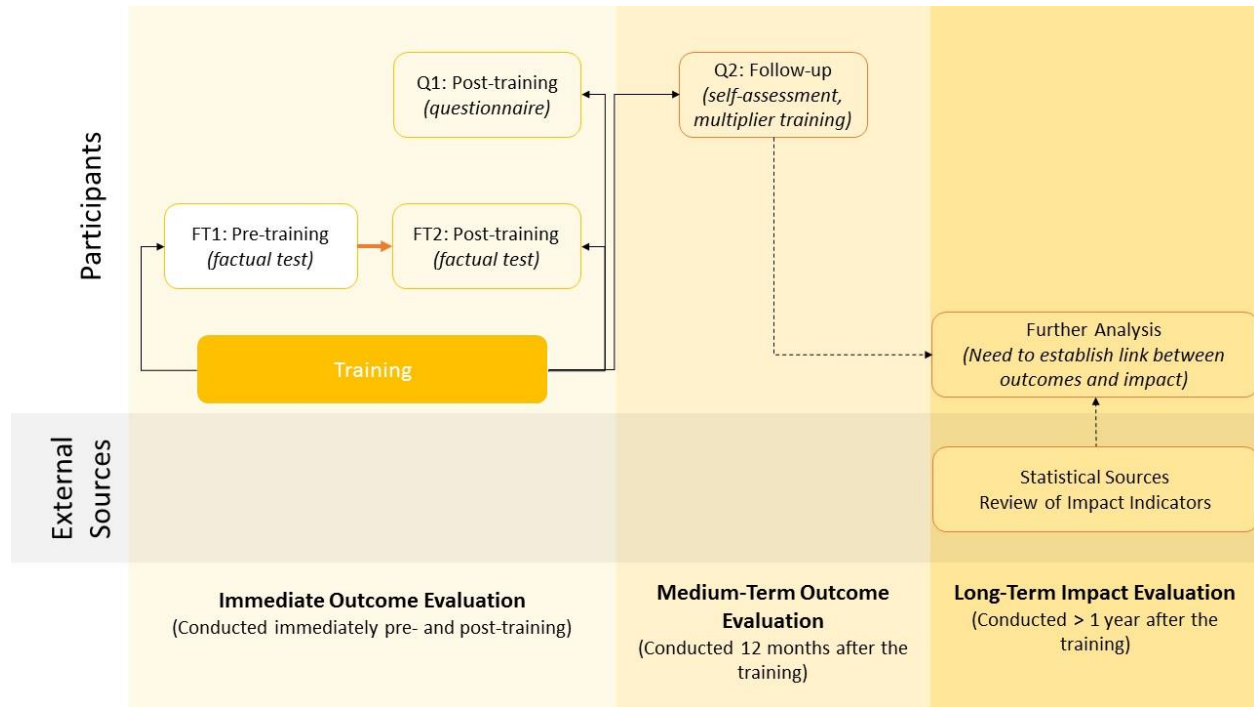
Participants

Q1: Post-training
*(questionnaire)*

Q2: Follow-up
*(self-assessment, multiplier training)*

FT1: Pre-training
*(factual test)*

FT2: Post-training
*(factual test)*

Training

Further Analysis
*(Need to establish link between outcomes and impact)*

External Sources

Statistical Sources
Review of Impact Indicators

**Immediate Outcome Evaluation**
(Conducted immediately pre- and post-training)

**Medium-Term Outcome Evaluation**
(Conducted 12 months after the training)

**Long-Term Impact Evaluation**
(Conducted > 1 year after the training)